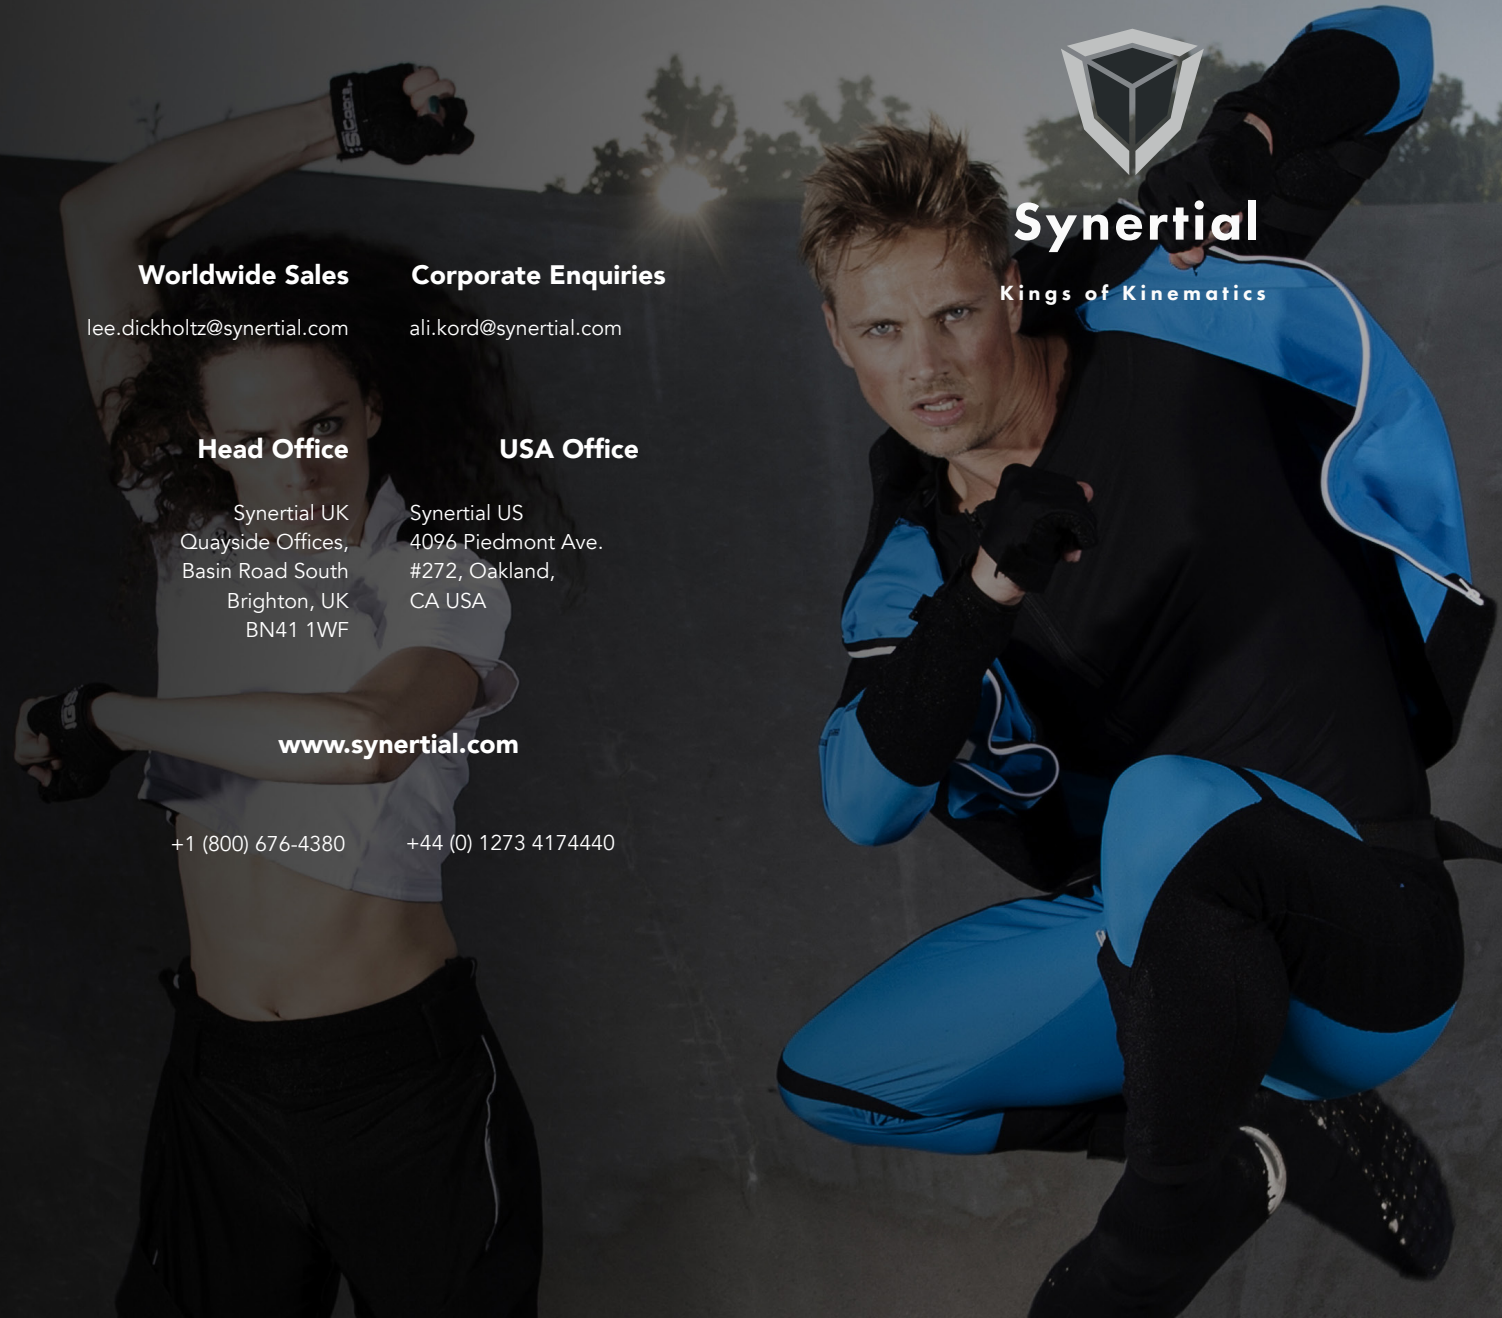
Synertial

Kings of Kinematics

Worldwide Sales

lee.dickholtz@synertial.com

Corporate Enquiries

ali.kord@synertial.com

Head Office

Synertial UK
Quayside Offices,
Basin Road South
Brighton, UK
BN41 1WF

USA Office

Synertial US
4096 Piedmont Ave.
#272, Oakland,
CA USA

www.synertial.com

+1 (800) 676-4380

+44 (0) 1273 4174440